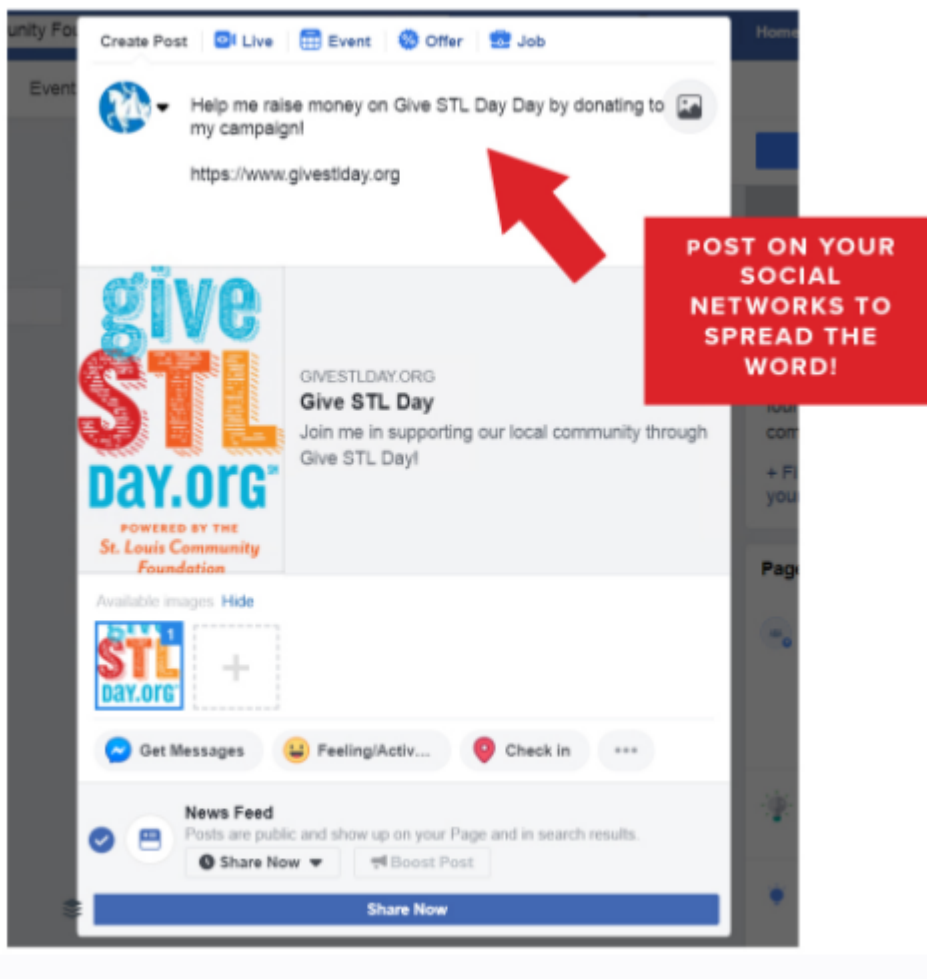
unity Fo

Home

Event

Create Post | Live | Event | Offer | Job

Help me raise money on Give STL Day Day by donating to my campaign!

https://www.givestlday.org

POST ON YOUR SOCIAL NETWORKS TO SPREAD THE WORD!

give STL DAY.ORG SM

POWERED BY THE St. Louis Community Foundation

GIVESTLDAY.ORG

Give STL Day

Join me in supporting our local community through Give STL Day!

You

com

+ Fi

you

Pag

Available images Hide

STL DAY.ORG 1

Get Messages | Feeling/Activ... | Check in | ...

News Feed

Posts are public and show up on your Page and in search results.

Share Now | Boost Post

Share Now